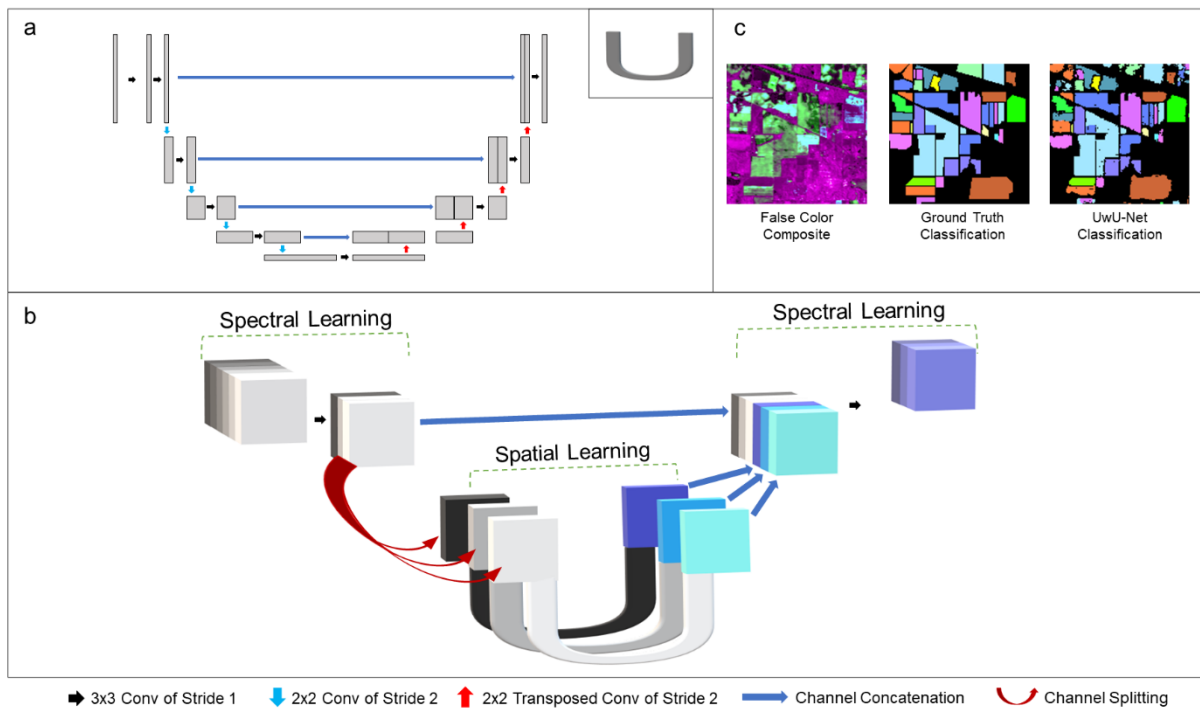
a

c

False Color Composite

Ground Truth Classification

UwU-Net Classification

b

Spectral Learning

Spectral Learning

Spatial Learning

3x3 Conv of Stride 1 2x2 Conv of Stride 2 2x2 Transposed Conv of Stride 2 Channel Concatenation Channel Splitting